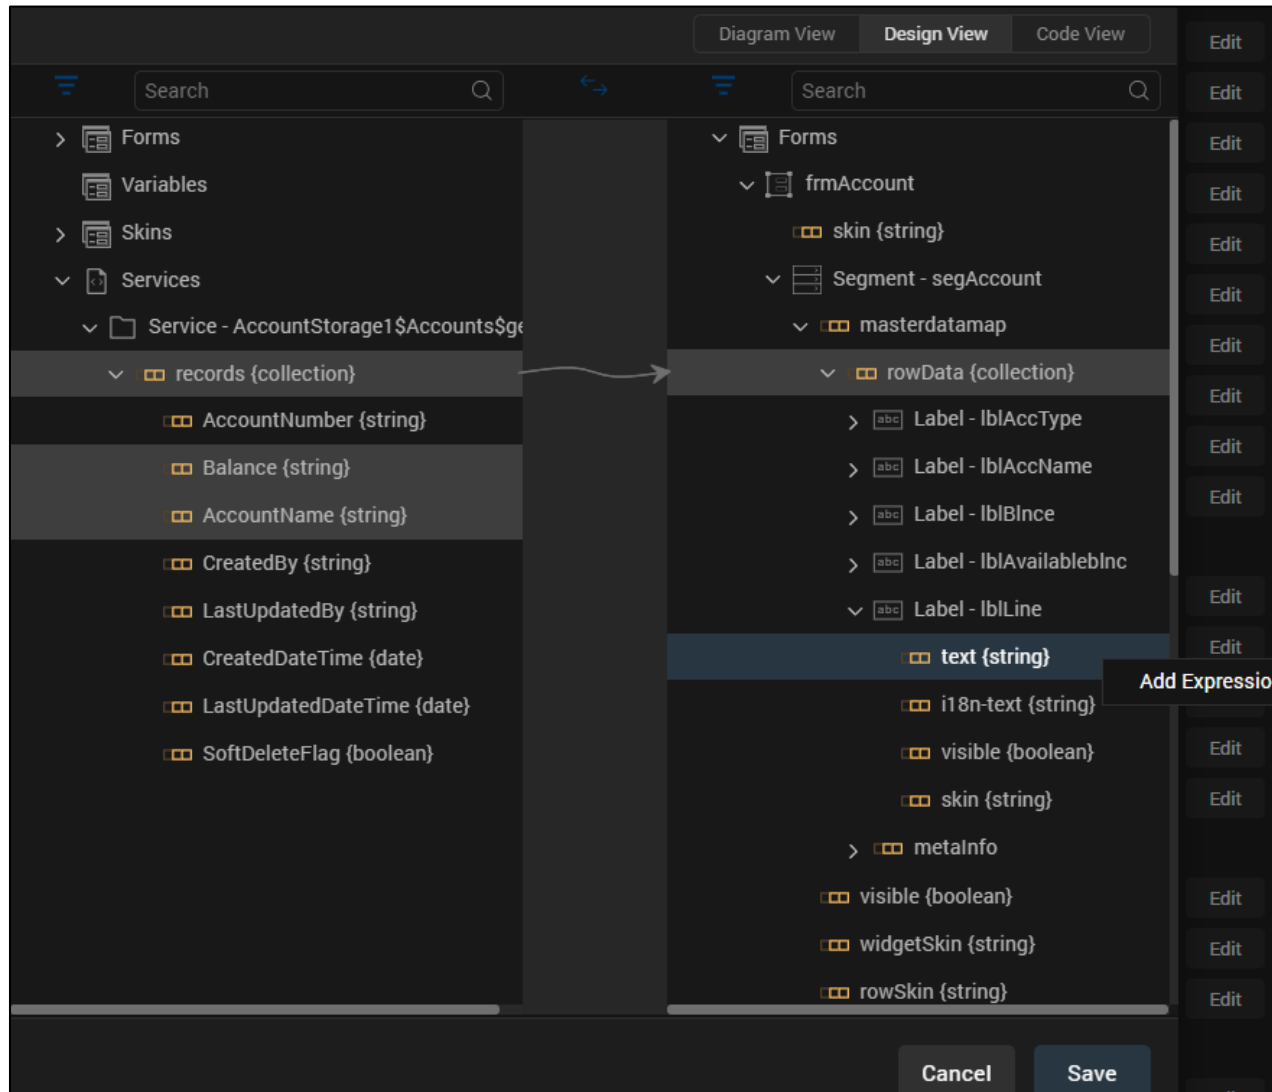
Diagram View Design View Code View

Search

Forms
Variables
Skins
Services
Service - AccountStorage1$Accounts$ge
records {collection}
AccountNumber {string}
Balance {string}
AccountName {string}
CreatedBy {string}
LastUpdatedBy {string}
CreatedDateTime {date}
LastUpdatedDateTime {date}
SoftDeleteFlag {boolean}

Search

Forms
frmAccount
skin {string}
Segment - segAccount
masterdatamap
rowData {collection}
Label - lblAccType
Label - lblAccName
Label - lblBlnce
Label - lblAvailableblnc
Label - lblLine
text {string}
i18n-text {string}
visible {boolean}
skin {string}
metaInfo
visible {boolean}
widgetSkin {string}
rowSkin {string}

Edit
Edit
Edit
Edit
Edit
Edit
Edit
Edit
Edit
Edit
Edit
Edit
Add Expressio
Edit
Edit
Edit
Edit
Edit

Cancel
Save